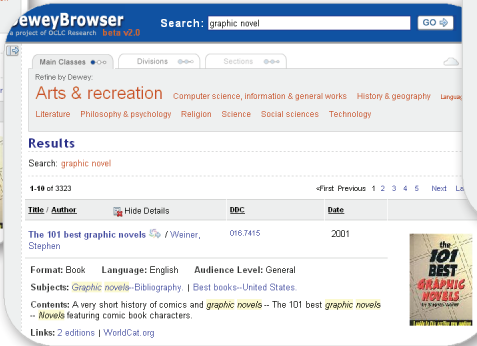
eweyBrowser
a project of OCLC Research beta v2.0
Search: graphic novel GO

Main Classes Divisions Sections

Refine by Dewey:
Arts & recreation Computer science, information & general works History & geography Langu
Literature Philosophy & psychology Religion Science Social sciences Technology

Results
Search: graphic novel

1-10 of 3323 «First Previous 1 2 3 4 5 Next La

| Title / Author | Hide Details | DDC | Date |
|---|---|---|---|
| The 101 best graphic novels / Weiner, Stephen | | 016.7415 | 2001 |

Format: Book Language: English Audience Level: General
Subjects: Graphic novels--Bibliography. | Best books--United States.
Contents: A very short history of comics and graphic novels -- The 101 best graphic novels -- Novels featuring comic book characters.
Links: 2 editions | WorldCat.org

the 101 BEST GRAPHIC NOVELS